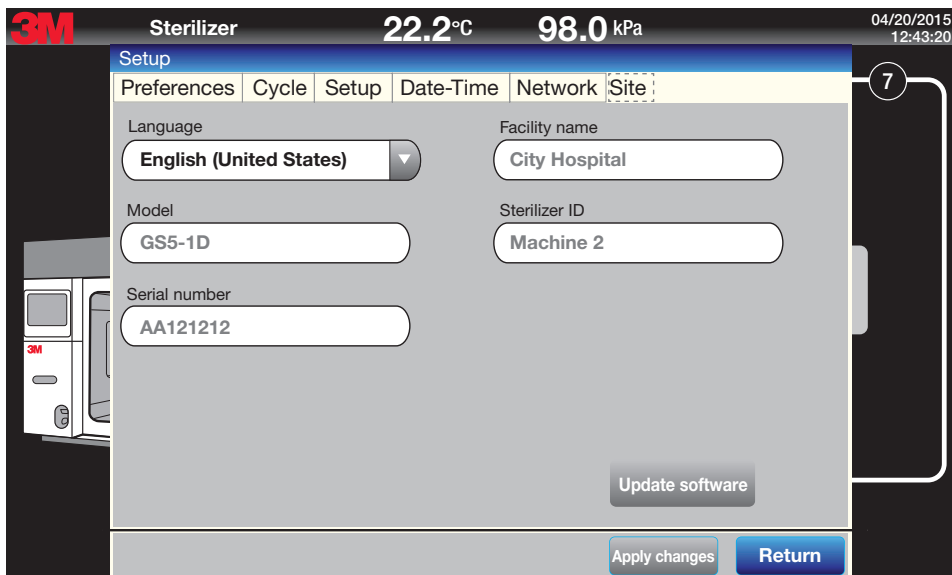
3M Sterilizer 22.2°C 98.0 kPa 04/20/2015 12:43:20

Setup

Preferences | Cycle | Setup | Date-Time | Network | Site

7

Language
English (United States)

Facility name
City Hospital

Model
GS5-1D

Sterilizer ID
Machine 2

Serial number
AA121212

3M

Update software

Apply changes

Return